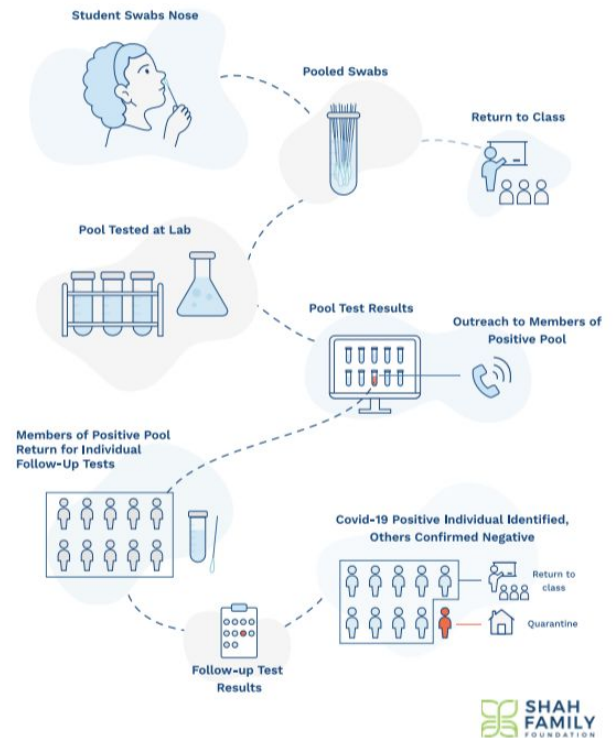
Student Swabs Nose

Pooled Swabs

Return to Class

Pool Tested at Lab

Pool Test Results

Outreach to Members of Positive Pool

Members of Positive Pool Return for Individual Follow-Up Tests

Covid-19 Positive Individual Identified, Others Confirmed Negative

Return to class

Quarantine

Follow-up Test Results

SHAH FAMILY FOUNDATION